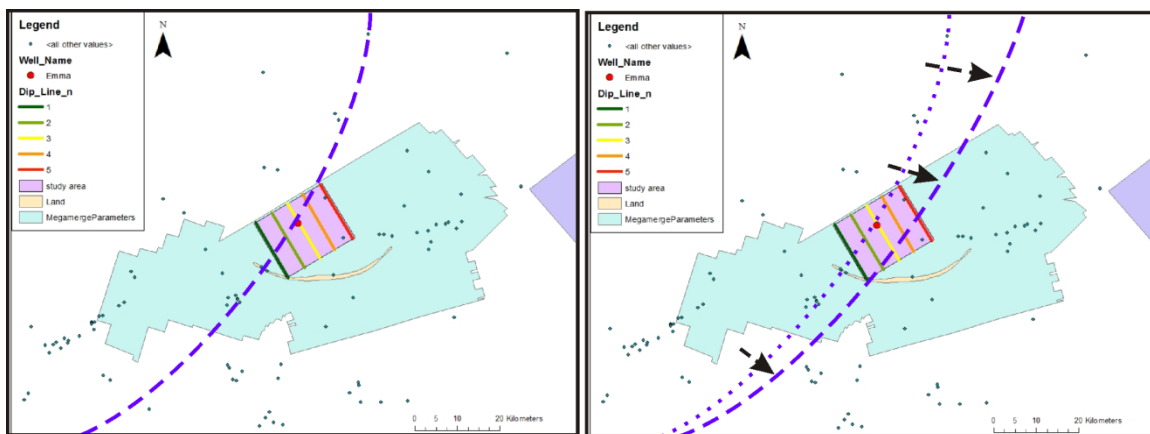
Legend
<all other values>
Well_Name
Emma
Dip_Line_n
1
2
3
4
5
study area
Land
MegamergeParameters

N

0 5 10 20 Kilometers

Legend
<all other values>
Well_Name
Emma
Dip_Line_n
1
2
3
4
5
study area
Land
MegamergeParameters

N

0 5 10 20 Kilometers